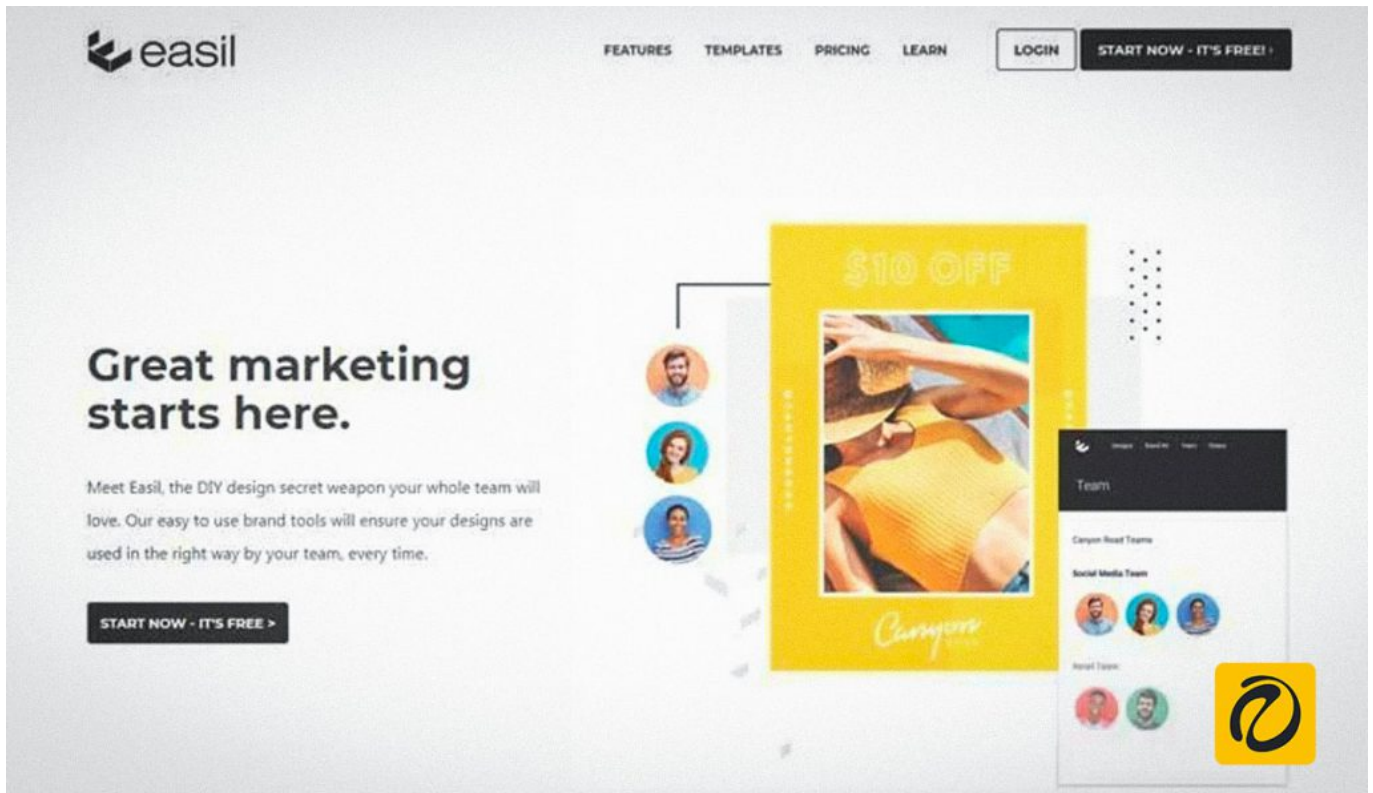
easil

FEATURES TEMPLATES PRICING LEARN LOGIN START NOW - IT'S FREE! ›

Great marketing starts here.

Meet Easil, the DIY design secret weapon your whole team will love. Our easy to use brand tools will ensure your designs are used in the right way by your team, every time.

START NOW - IT'S FREE >

$10 OFF

Canyon

Team

Canyon Road Teams

Social Media Team

Retail Team